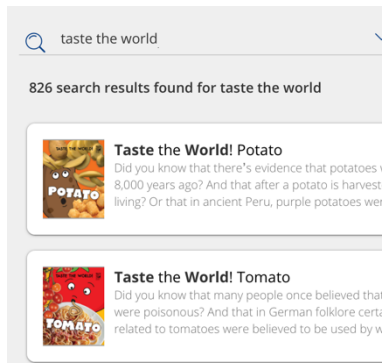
taste the world

826 search results found for taste the world

TASTE THE WORLD
POTATO

**Taste** the **World**! Potato

Did you know that there's evidence that potatoes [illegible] 8,000 years ago? And that after a potato is harvest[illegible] living? Or that in ancient Peru, purple potatoes were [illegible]

TASTE THE WORLD
TOMATO

**Taste** the **World**! Tomato

Did you know that many people once believed that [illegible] were poisonous? And that in German folklore certa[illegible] related to tomatoes were believed to be used by w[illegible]